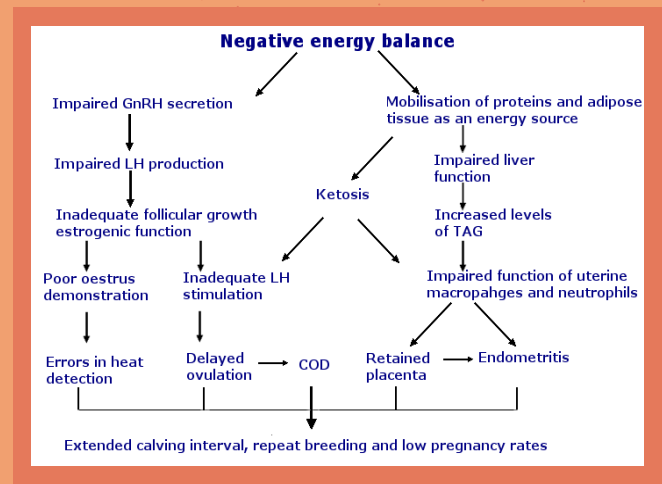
Negative energy balance

Impaired GnRH secretion

Impaired LH production

Inadequate follicular growth estrogenic function

Poor oestrus demonstration

Inadequate LH stimulation

Errors in heat detection

Delayed ovulation

COD

Mobilisation of proteins and adipose tissue as an energy source

Ketosis

Impaired liver function

Increased levels of TAG

Impaired function of uterine macropahges and neutrophils

Retained placenta

Endometritis

Extended calving interval, repeat breeding and low pregnancy rates